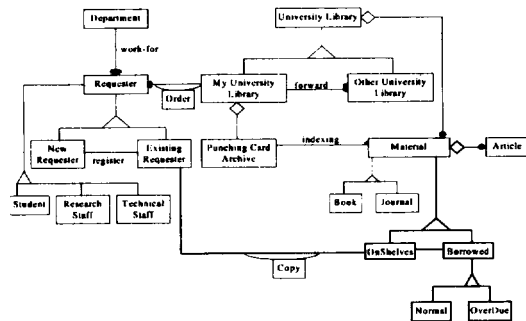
Department
work-for
Requester
Order
University Library
My University Library
forward
Other University Library
New Requester
register
Existing Requester
Punching Card Archive
indexing
Material
Article
Student
Research Staff
Technical Staff
Book
Journal
Copy
OnShelves
Borrowed
Normal
OverDue